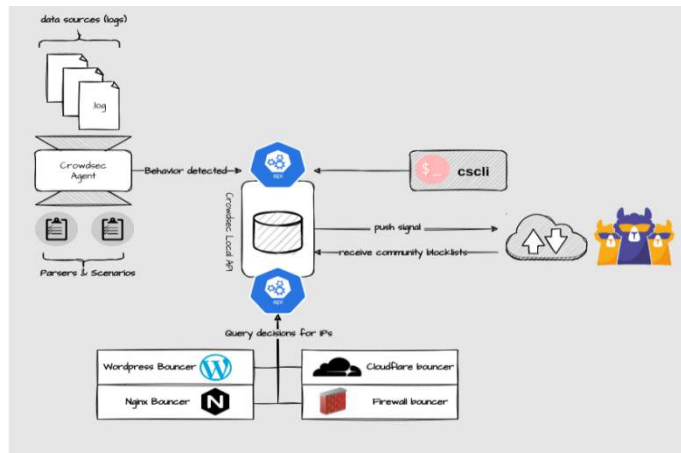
data sources (logs)

log

Crowdsec Agent

Behavior detected

Parsers & Scenarios

api

Crowdsec Local API

$_

cscli

push signal

receive community blocklists

api

Query decisions for IPs

Wordpress Bouncer

Cloudflare bouncer

Nginx Bouncer

N

Firewall bouncer